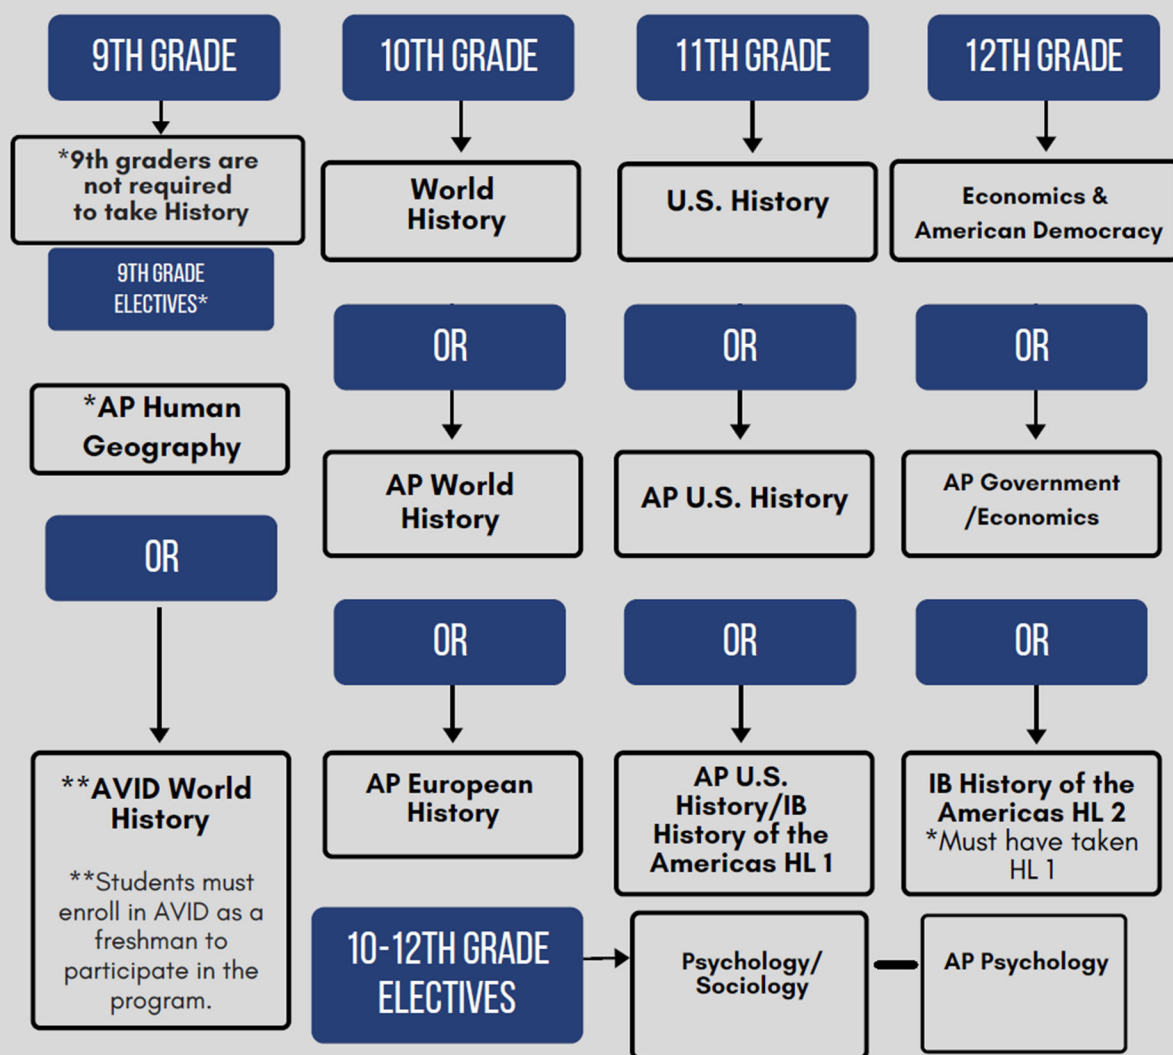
9TH GRADE

*9th graders are not required to take History

9TH GRADE ELECTIVES*

*AP Human Geography

OR

**AVID World History

**Students must enroll in AVID as a freshman to participate in the program.

10TH GRADE

World History

OR

AP World History

OR

AP European History

10-12TH GRADE ELECTIVES

11TH GRADE

U.S. History

OR

AP U.S. History

OR

AP U.S. History/IB History of the Americas HL 1

Psychology/ Sociology

12TH GRADE

Economics & American Democracy

OR

AP Government /Economics

OR

IB History of the Americas HL 2 *Must have taken HL 1

AP Psychology